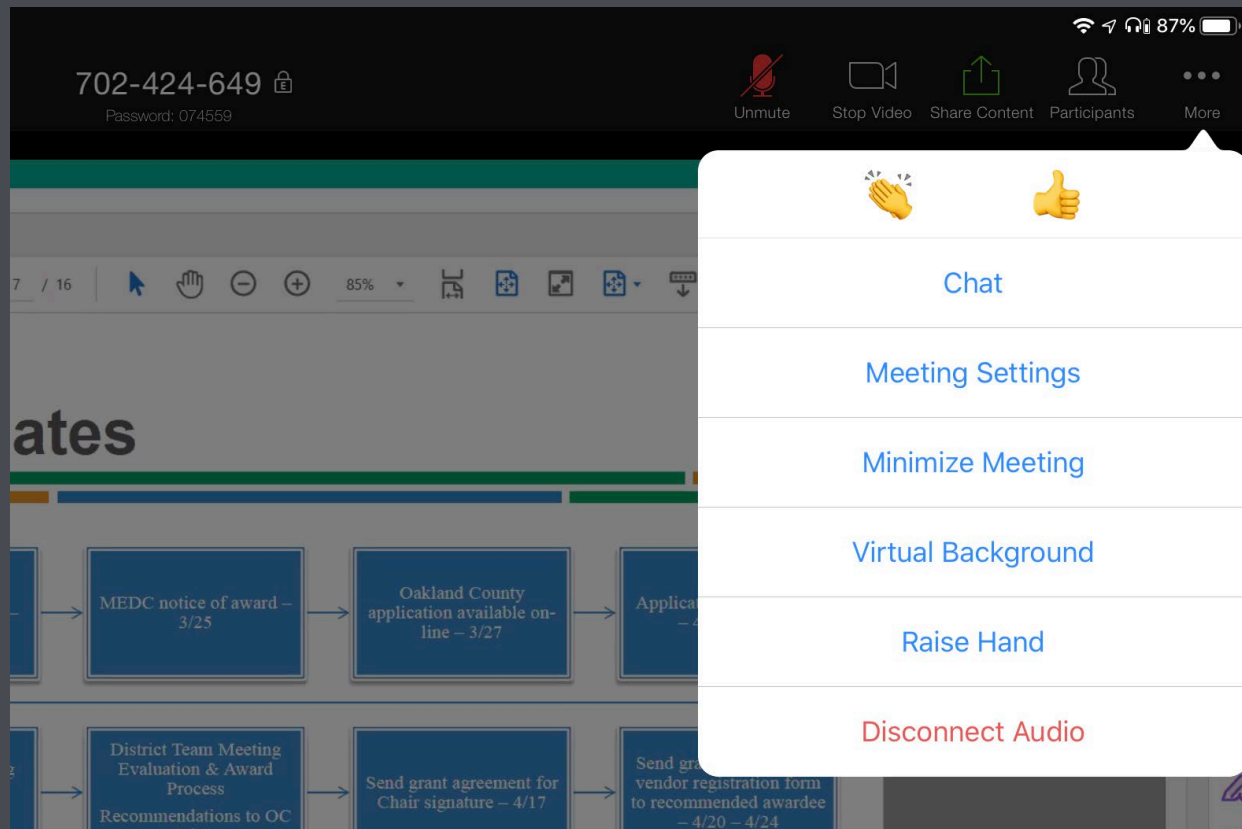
87%

702-424-649
Password: 074559

Unmute
Stop Video
Share Content
Participants
More

7 / 16
85%

ates

MEDC notice of award – 3/25

Oakland County application available on-line – 3/27

Applica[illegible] – 4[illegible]

District Team Meeting Evaluation & Award Process
Recommendations to OC

Send grant agreement for Chair signature – 4/17

Send gra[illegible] vendor registration form to recommended awardee – 4/20 – 4/24

Chat
Meeting Settings
Minimize Meeting
Virtual Background
Raise Hand
Disconnect Audio